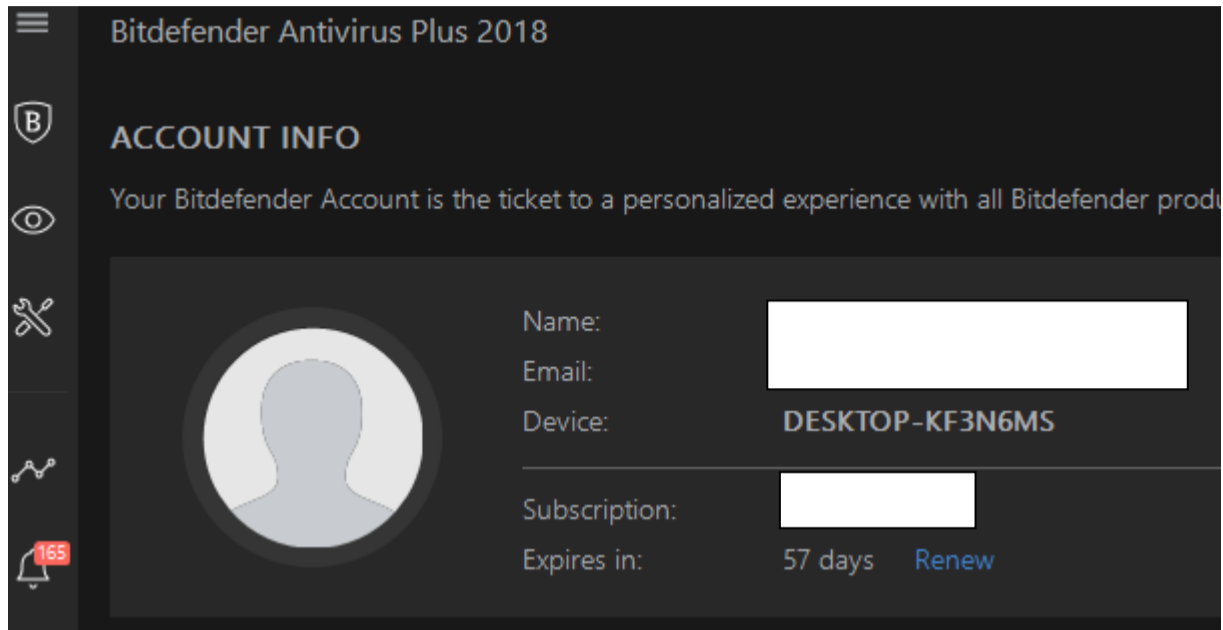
Bitdefender Antivirus Plus 2018

B

ACCOUNT INFO

Your Bitdefender Account is the ticket to a personalized experience with all Bitdefender produ

Name:
Email:
Device: DESKTOP-KF3N6MS

Subscription:
Expires in: 57 days Renew

165